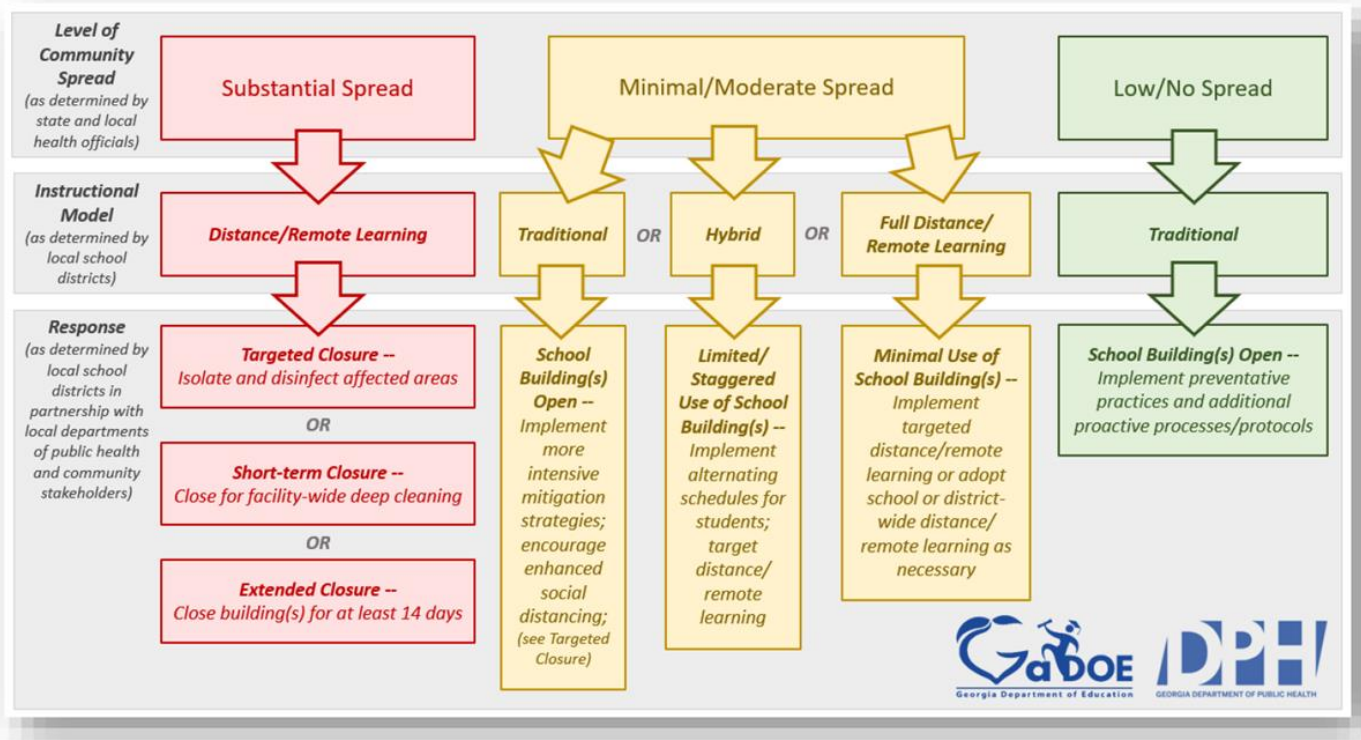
Level of Community Spread (as determined by state and local health officials)

Substantial Spread

Minimal/Moderate Spread

Low/No Spread

Instructional Model (as determined by local school districts)

Distance/Remote Learning

Traditional

OR

Hybrid

OR

Full Distance/ Remote Learning

Traditional

Response (as determined by local school districts in partnership with local departments of public health and community stakeholders)

Targeted Closure -- Isolate and disinfect affected areas

OR

Short-term Closure -- Close for facility-wide deep cleaning

OR

Extended Closure -- Close building(s) for at least 14 days

School Building(s) Open -- Implement more intensive mitigation strategies; encourage enhanced social distancing; (see Targeted Closure)

Limited/ Staggered Use of School Building(s) -- Implement alternating schedules for students; target distance/ remote learning

Minimal Use of School Building(s) -- Implement targeted distance/remote learning or adopt school or district-wide distance/ remote learning as necessary

School Building(s) Open -- Implement preventative practices and additional proactive processes/protocols

GaDOE
Georgia Department of Education

DPH
GEORGIA DEPARTMENT OF PUBLIC HEALTH